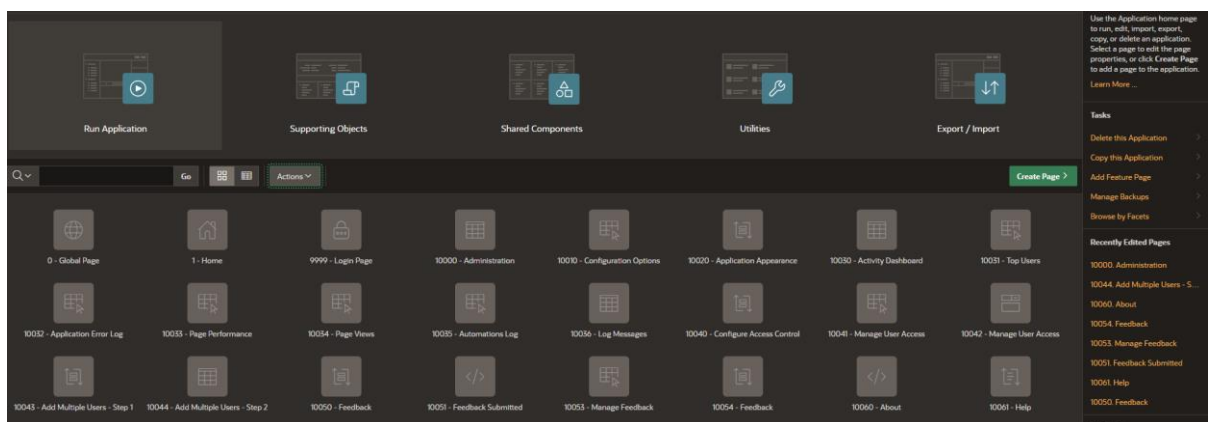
Run Application

Supporting Objects

Shared Components

Utilities

Export / Import

Go

Actions

Create Page

0 - Global Page

1 - Home

9999 - Login Page

10000 - Administration

10010 - Configuration Options

10020 - Application Appearance

10030 - Activity Dashboard

10031 - Top Users

10032 - Application Error Log

10033 - Page Performance

10034 - Page Views

10035 - Automations Log

10036 - Log Messages

10040 - Configure Access Control

10041 - Manage User Access

10042 - Manage User Access

10043 - Add Multiple Users - Step 1

10044 - Add Multiple Users - Step 2

10050 - Feedback

10051 - Feedback Submitted

10053 - Manage Feedback

10054 - Feedback

10060 - About

10061 - Help

Use the Application home page to run, edit, import, export, copy, or delete an application. Select a page to edit the page properties, or click Create Page to add a page to the application.

Learn More ...

Tasks

Delete this Application

Copy this Application

Add Feature Page

Manage Backups

Browse by Facets

Recently Edited Pages

10000. Administration

10044. Add Multiple Users - S...

10060. About

10054. Feedback

10053. Manage Feedback

10051. Feedback Submitted

10061. Help

10050. Feedback